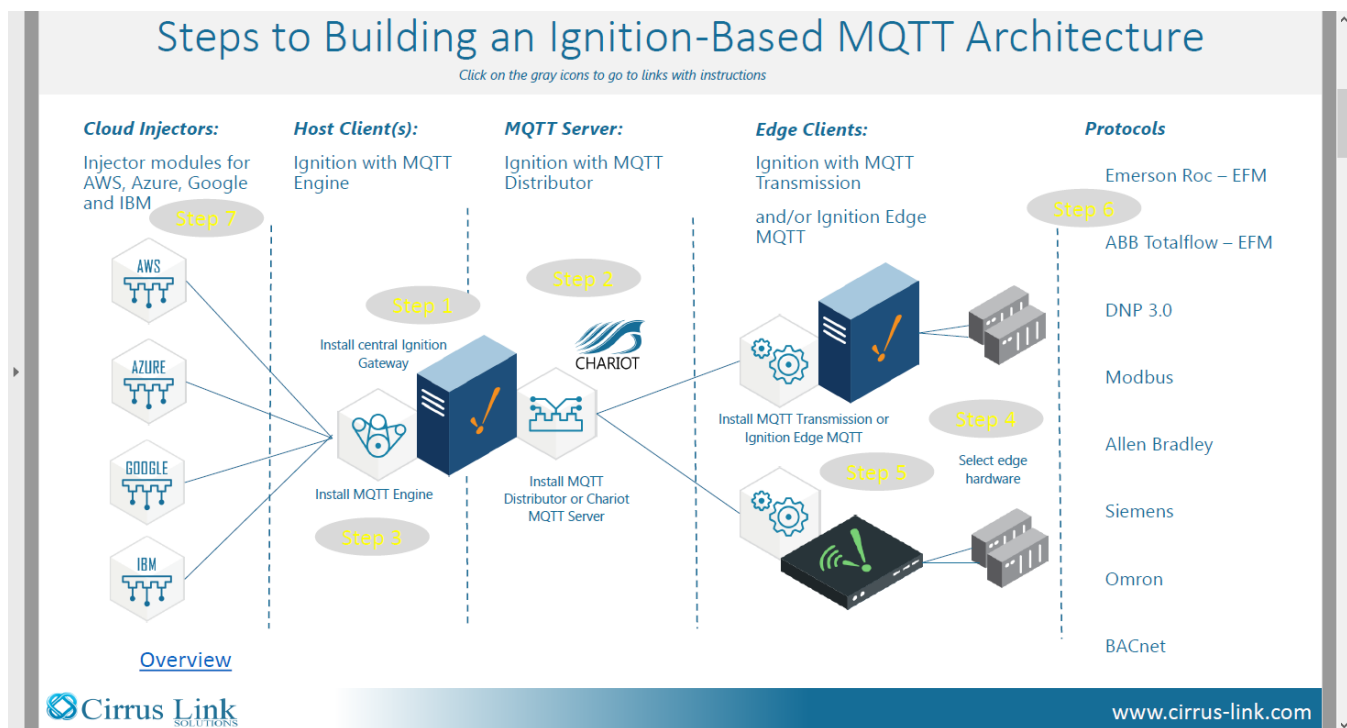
Steps to Building an Ignition-Based MQTT Architecture

Click on the gray icons to go to links with instructions

Cloud Injectors:

Injector modules for AWS, Azure, Google and IBM

Step 7

AWS

AZURE

GOOGLE

IBM

Host Client(s):

Ignition with MQTT Engine

Step 1

Install central Ignition Gateway

Install MQTT Engine

Step 3

MQTT Server:

Ignition with MQTT Distributor

Step 2

CHARIOT

Install MQTT Distributor or Chariot MQTT Server

Edge Clients:

Ignition with MQTT Transmission

and/or Ignition Edge MQTT

Install MQTT Transmission or Ignition Edge MQTT

Step 4

Select edge hardware

Step 5

Protocols

Step 6

Emerson Roc – EFM

ABB Totalflow – EFM

DNP 3.0

Modbus

Allen Bradley

Siemens

Omron

BACnet

Overview

Cirrus Link SOLUTIONS

www.cirrus-link.com